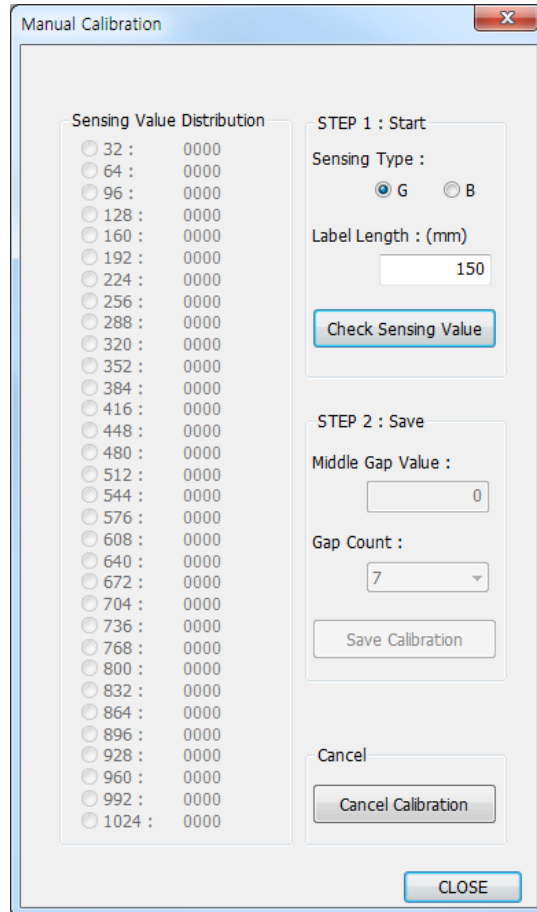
Manual Calibration

Sensing Value Distribution

32 : 0000
64 : 0000
96 : 0000
128 : 0000
160 : 0000
192 : 0000
224 : 0000
256 : 0000
288 : 0000
320 : 0000
352 : 0000
384 : 0000
416 : 0000
448 : 0000
480 : 0000
512 : 0000
544 : 0000
576 : 0000
608 : 0000
640 : 0000
672 : 0000
704 : 0000
736 : 0000
768 : 0000
800 : 0000
832 : 0000
864 : 0000
896 : 0000
928 : 0000
960 : 0000
992 : 0000
1024 : 0000

STEP 1 : Start

Sensing Type :

G B

Label Length : (mm)

150

Check Sensing Value

STEP 2 : Save

Middle Gap Value :

0

Gap Count :

7

Save Calibration

Cancel

Cancel Calibration

CLOSE